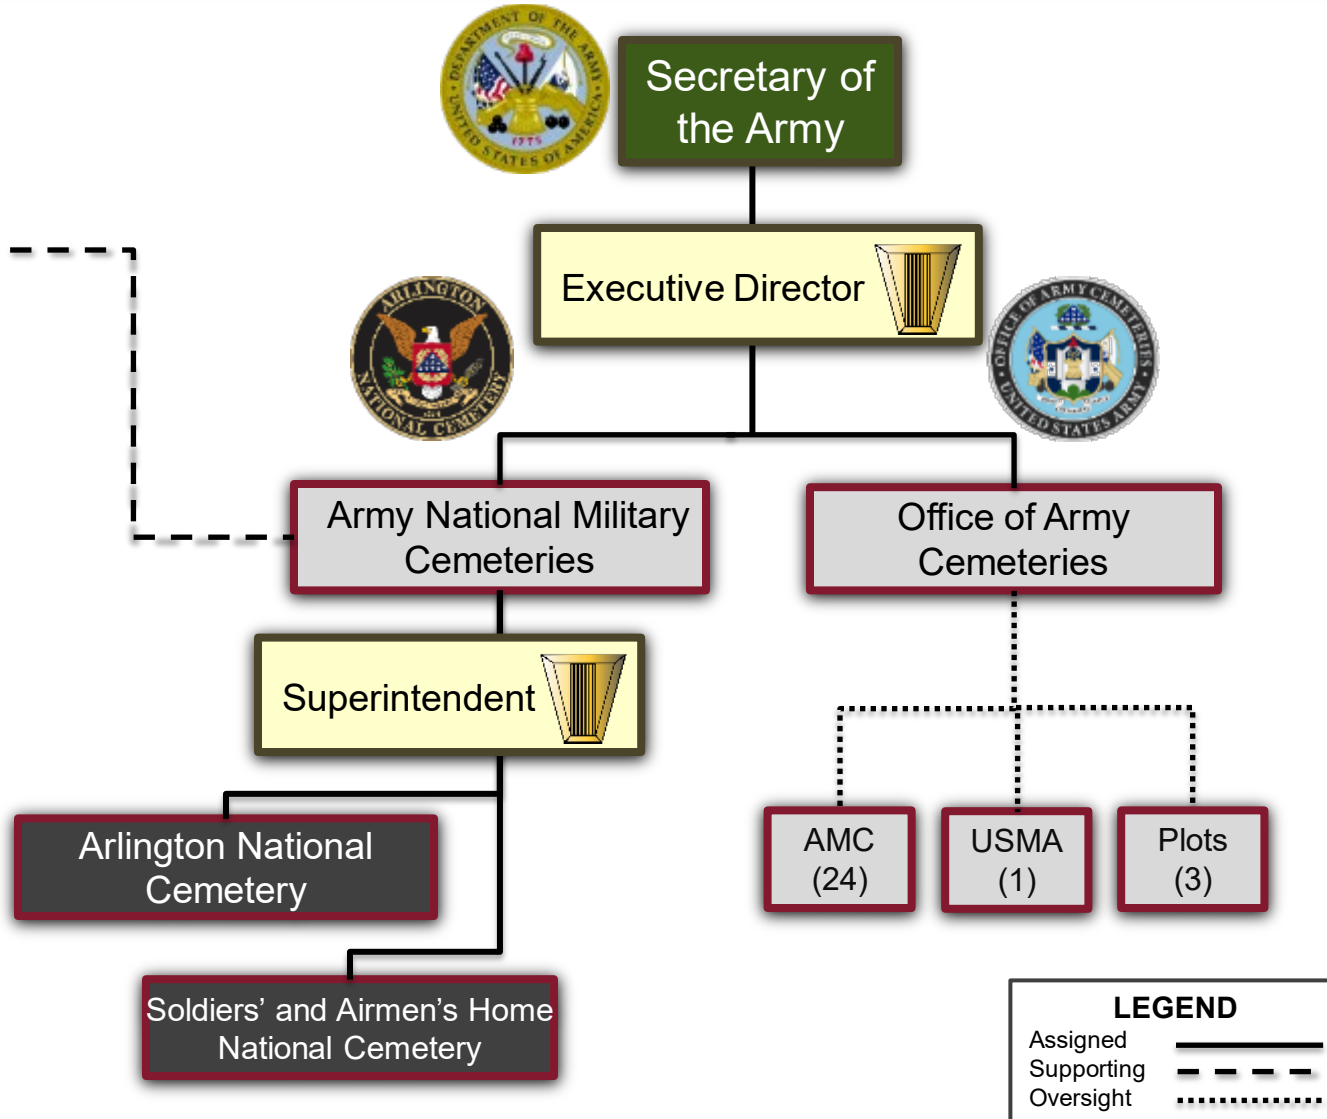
DEPARTMENT OF THE ARMY
UNITED STATES OF AMERICA
1775

Secretary of the Army

Executive Director

ARLINGTON NATIONAL CEMETERY

OFFICE OF ARMY CEMETERIES
UNITED STATES ARMY

Army National Military Cemeteries

Office of Army Cemeteries

Superintendent

AMC (24)

USMA (1)

Plots (3)

Arlington National Cemetery

Soldiers’ and Airmen’s Home National Cemetery

LEGEND
Assigned
Supporting
Oversight